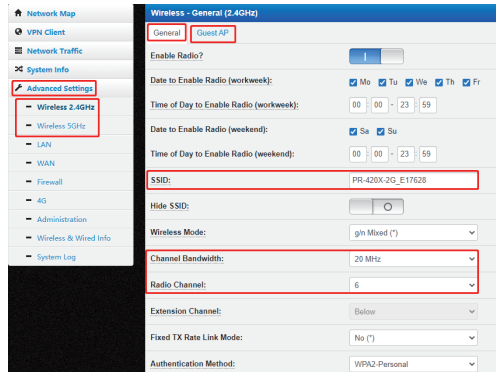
Network Map
VPN Client
Network Traffic
System Info
Advanced Settings
Wireless 2.4GHz
Wireless 5GHz
LAN
WAN
Firewall
4G
Administration
Wireless & Wired Info
System Log

Wireless - General (2.4GHz)

General
Guest AP

| | |
|---|---|
| Enable Radio? | I |
| Date to Enable Radio (workweek): | Mo Tu We Th Fr |
| Time of Day to Enable Radio (workweek): | 00 : 00 - 23 : 59 |
| Date to Enable Radio (weekend): | Sa Su |
| Time of Day to Enable Radio (weekend): | 00 : 00 - 23 : 59 |
| SSID: | PR-420X-2G_E17628 |
| Hide SSID: | O |
| Wireless Mode: | g/n Mixed (*) |
| Channel Bandwidth: | 20 MHz |
| Radio Channel: | 6 |
| Extension Channel: | Below |
| Fixed TX Rate Link Mode: | No (*) |
| Authentication Method: | WPA2-Personal |